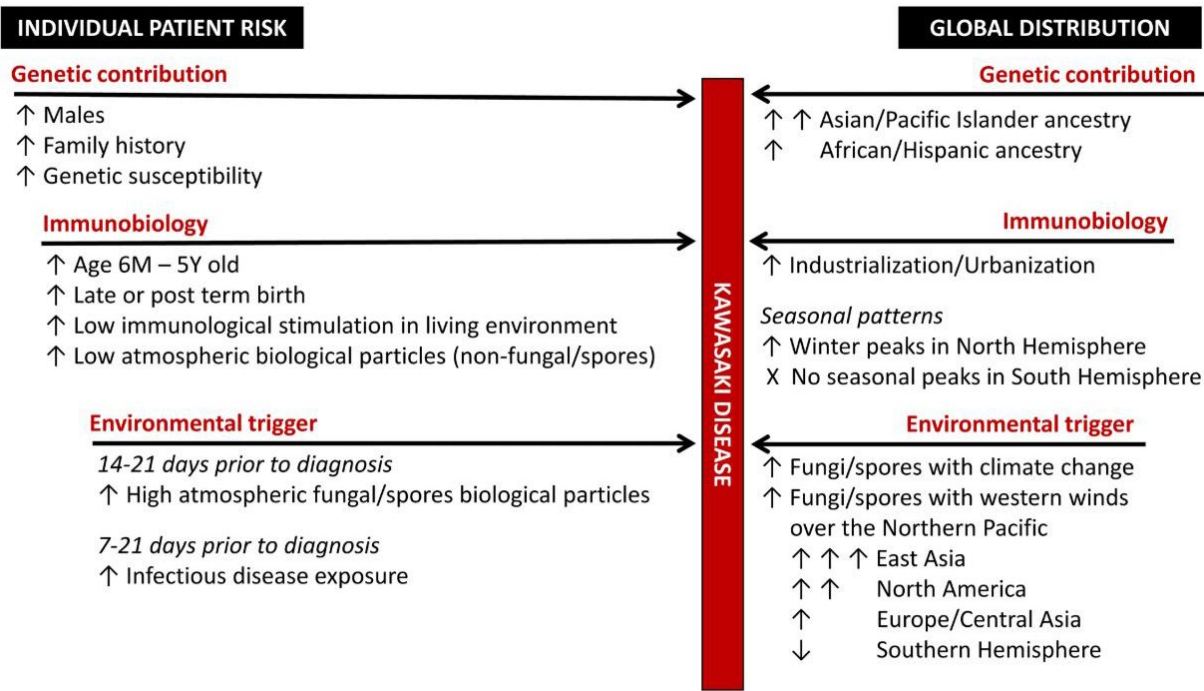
INDIVIDUAL PATIENT RISK

Genetic contribution

↑ Males
↑ Family history
↑ Genetic susceptibility

Immunobiology

↑ Age 6M – 5Y old
↑ Late or post term birth
↑ Low immunological stimulation in living environment
↑ Low atmospheric biological particles (non-fungal/spores)

Environmental trigger

14-21 days prior to diagnosis
↑ High atmospheric fungal/spores biological particles

7-21 days prior to diagnosis
↑ Infectious disease exposure

KAWASAKI DISEASE

GLOBAL DISTRIBUTION

Genetic contribution

↑ ↑ Asian/Pacific Islander ancestry
↑ African/Hispanic ancestry

Immunobiology

↑ Industrialization/Urbanization

Seasonal patterns
↑ Winter peaks in North Hemisphere
X No seasonal peaks in South Hemisphere

Environmental trigger

↑ Fungi/spores with climate change
↑ Fungi/spores with western winds over the Northern Pacific
↑ ↑ ↑ East Asia
↑ ↑ North America
↑ Europe/Central Asia
↓ Southern Hemisphere